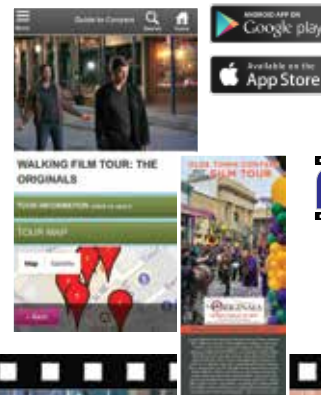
Menu
Guide to Conyers
Search
Home

ANDROID APP ON
Google play

Available on the
App Store

WALKING FILM TOUR: THE ORIGINALS

TOUR INFORMATION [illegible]

TOUR MAP

Map
Satellite

Back

OLDE TOWN CONYERS
FILM TOUR

ORIGINALS

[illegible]